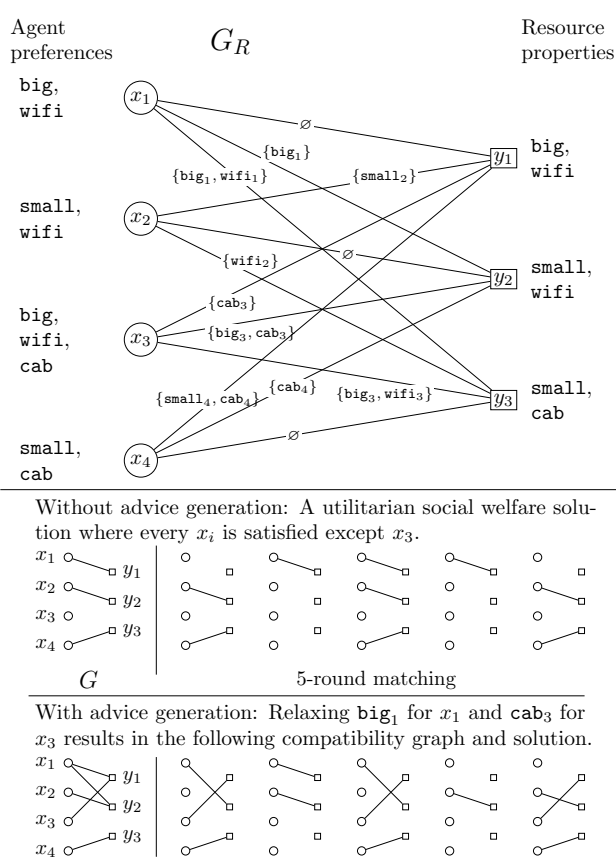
Agent preferences

$G_R$

Resource properties

big, wifi

$x_1$

$\varnothing$

{$\mathtt{big}_1$}

$y_1$

big, wifi

{$\mathtt{big}_1, \mathtt{wifi}_1$}

{$\mathtt{small}_2$}

small, wifi

$x_2$

$\varnothing$

{$\mathtt{wifi}_2$}

$y_2$

small, wifi

{$\mathtt{cab}_3$}

big, wifi, cab

$x_3$

{$\mathtt{big}_3, \mathtt{cab}_3$}

{$\mathtt{cab}_4$}

{$\mathtt{small}_4, \mathtt{cab}_4$}

{$\mathtt{big}_3, \mathtt{wifi}_3$}

$y_3$

small, cab

$\varnothing$

small, cab

$x_4$

Without advice generation: A utilitarian social welfare solution where every $x_i$ is satisfied except $x_3$.

$x_1$ $y_1$
$x_2$ $y_2$
$x_3$
$x_4$ $y_3$

$G$

5-round matching

With advice generation: Relaxing $\mathtt{big}_1$ for $x_1$ and $\mathtt{cab}_3$ for $x_3$ results in the following compatibility graph and solution.

$x_1$ $y_1$
$x_2$ $y_2$
$x_3$ $y_3$
$x_4$